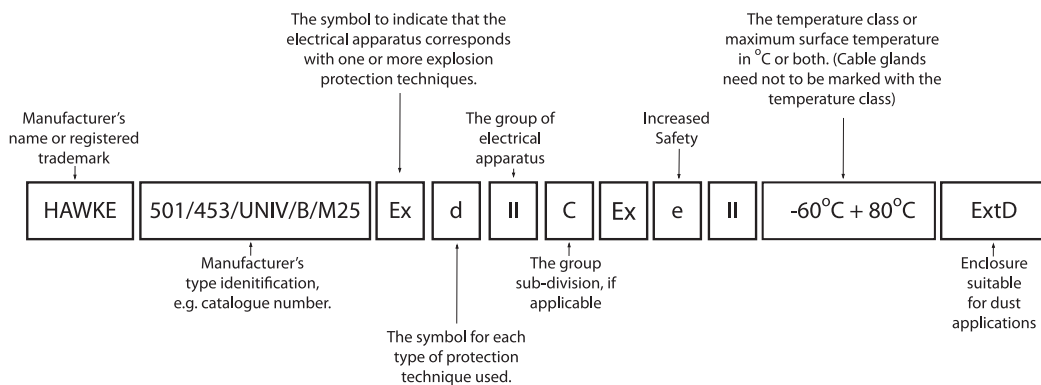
The symbol to indicate that the electrical apparatus corresponds with one or more explosion protection techniques.

The temperature class or maximum surface temperature in $^{o}$C or both. (Cable glands need not to be marked with the temperature class)

Manufacturer's name or registered trademark

The group of electrical apparatus

Increased Safety

HAWKE

501/453/UNIV/B/M25

Ex

d

II

C

Ex

e

II

-60$^{o}$C + 80$^{o}$C

ExtD

Manufacturer's type idenitification, e.g. catalogue number.

The group sub-division, if applicable

Enclosure suitable for dust applications

The symbol for each type of protection technique used.